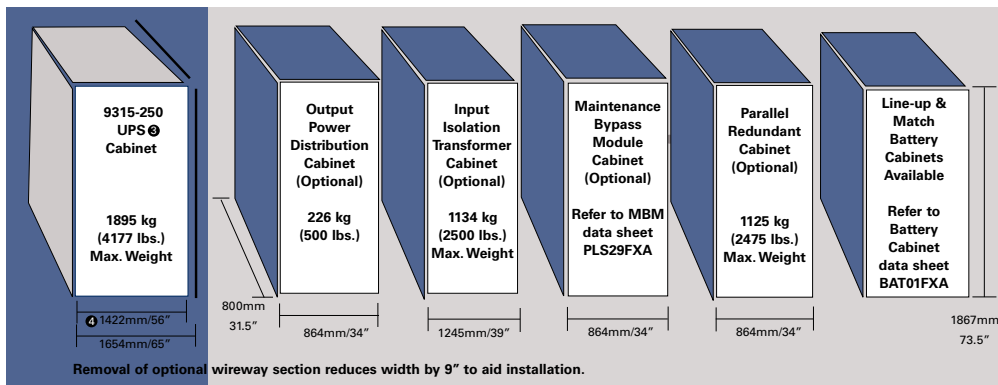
9315-250 UPS ❸ Cabinet

1895 kg (4177 lbs.) Max. Weight

❹ 1422mm/56″

1654mm/65″

800mm 31.5″

Output Power Distribution Cabinet (Optional)

226 kg (500 lbs.)

864mm/34″

Input Isolation Transformer Cabinet (Optional)

1134 kg (2500 lbs.) Max. Weight

1245mm/39″

Maintenance Bypass Module Cabinet (Optional)

Refer to MBM data sheet PLS29FXA

864mm/34″

Parallel Redundant Cabinet (Optional)

1125 kg (2475 lbs.) Max. Weight

864mm/34″

Line-up & Match Battery Cabinets Available

Refer to Battery Cabinet data sheet BAT01FXA

1867mm 73.5″

Removal of optional wireway section reduces width by 9″ to aid installation.